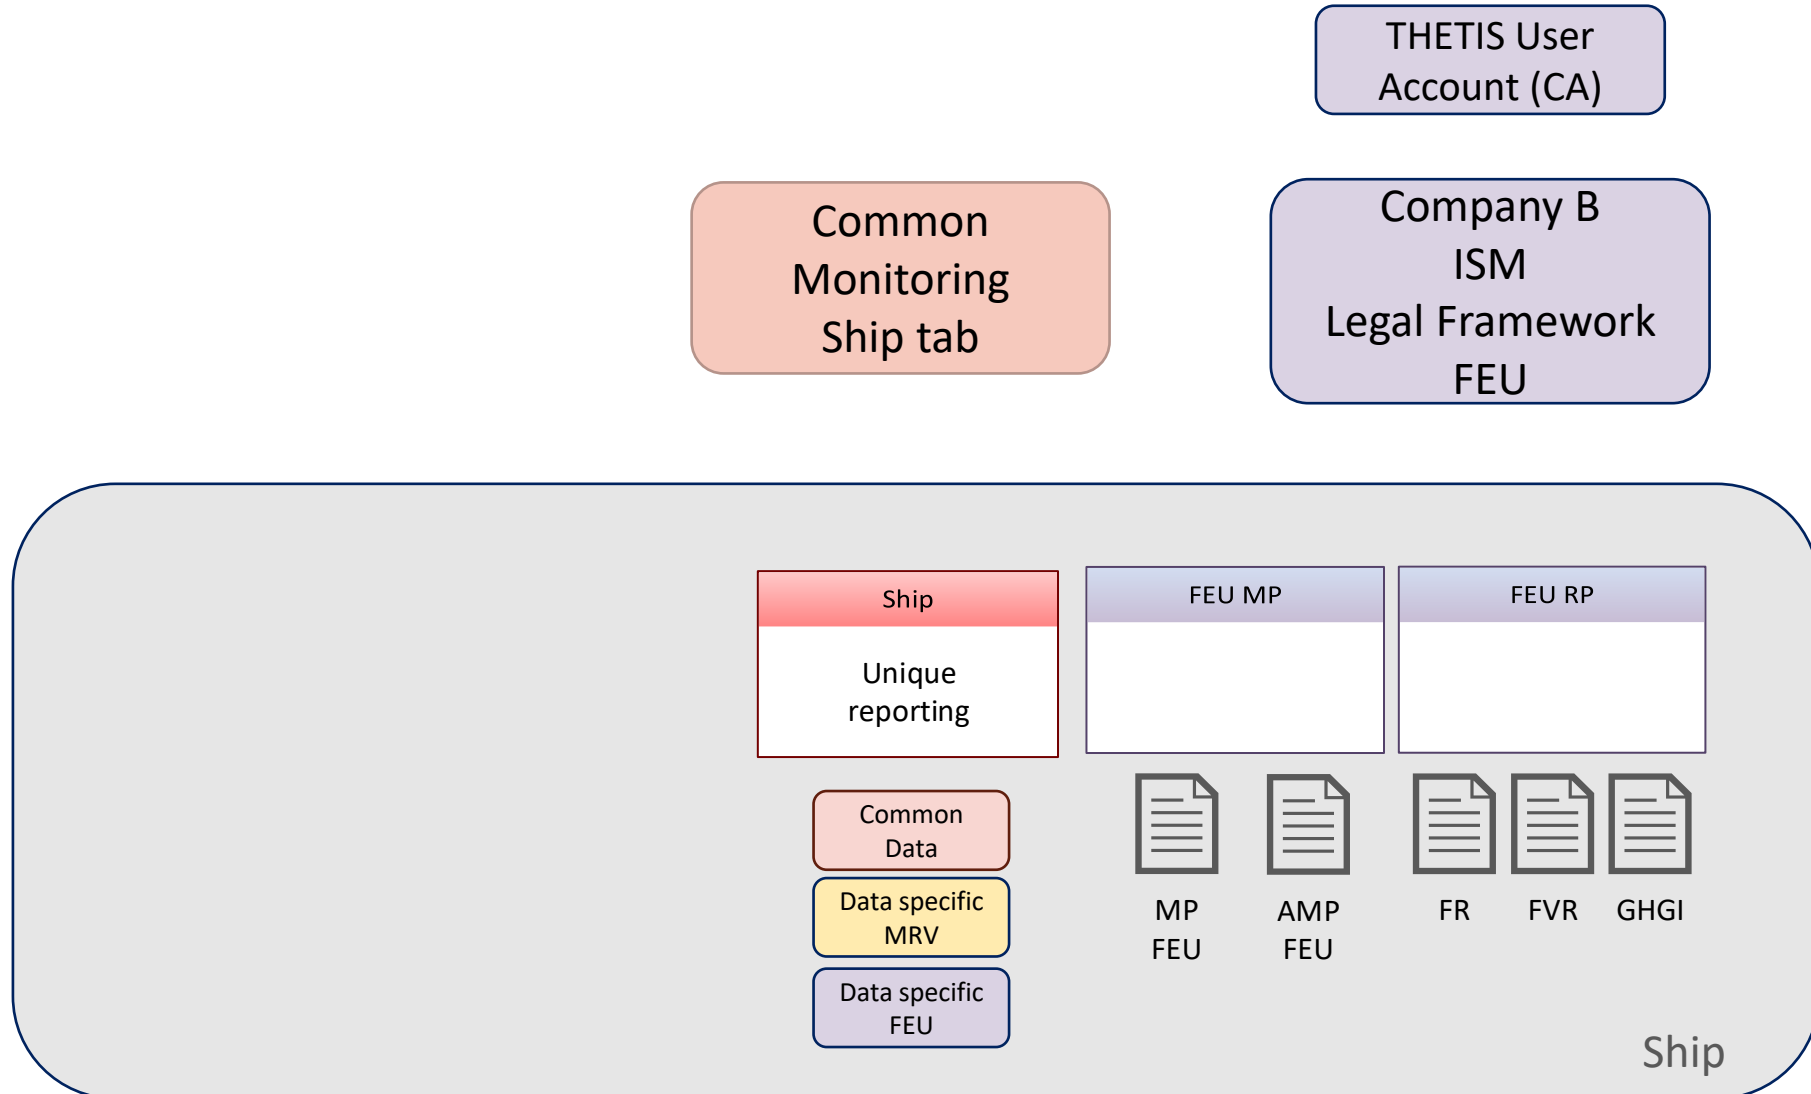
THETIS User Account (CA)

Common Monitoring Ship tab

Company B
ISM
Legal Framework
FEU

Ship

Unique reporting

FEU MP

FEU RP

Common Data

Data specific MRV

Data specific FEU

MP FEU

AMP FEU

FR

FVR

GHGI

Ship